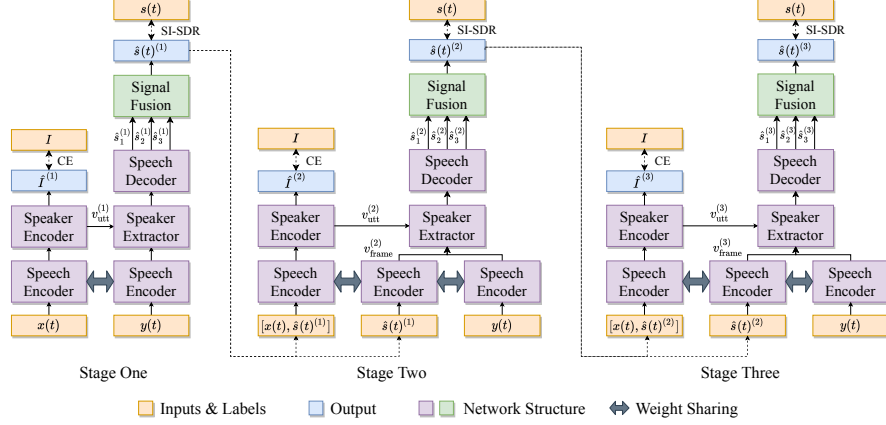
$s(t)$
SI-SDR
$\hat{s}(t)^{(1)}$
Signal Fusion
$\hat{s}_1^{(1)}$ $\hat{s}_2^{(1)}$ $\hat{s}_3^{(1)}$
$I$
CE
$\hat{I}^{(1)}$
Speech Decoder
Speaker Encoder
$v_{\text{utt}}^{(1)}$
Speaker Extractor
Speech Encoder
Speech Encoder
$x(t)$
$y(t)$
Stage One

$s(t)$
SI-SDR
$\hat{s}(t)^{(2)}$
Signal Fusion
$\hat{s}_1^{(2)}$ $\hat{s}_2^{(2)}$ $\hat{s}_3^{(2)}$
$I$
CE
$\hat{I}^{(2)}$
Speech Decoder
Speaker Encoder
$v_{\text{utt}}^{(2)}$
Speaker Extractor
$v_{\text{frame}}^{(2)}$
Speech Encoder
Speech Encoder
Speech Encoder
$[x(t), \hat{s}(t)^{(1)}]$
$\hat{s}(t)^{(1)}$
$y(t)$
Stage Two

$s(t)$
SI-SDR
$\hat{s}(t)^{(3)}$
Signal Fusion
$\hat{s}_1^{(3)}$ $\hat{s}_2^{(3)}$ $\hat{s}_3^{(3)}$
$I$
CE
$\hat{I}^{(3)}$
Speech Decoder
Speaker Encoder
$v_{\text{utt}}^{(3)}$
Speaker Extractor
$v_{\text{frame}}^{(3)}$
Speech Encoder
Speech Encoder
Speech Encoder
$[x(t), \hat{s}(t)^{(2)}]$
$\hat{s}(t)^{(2)}$
$y(t)$
Stage Three

Inputs & Labels Output Network Structure Weight Sharing